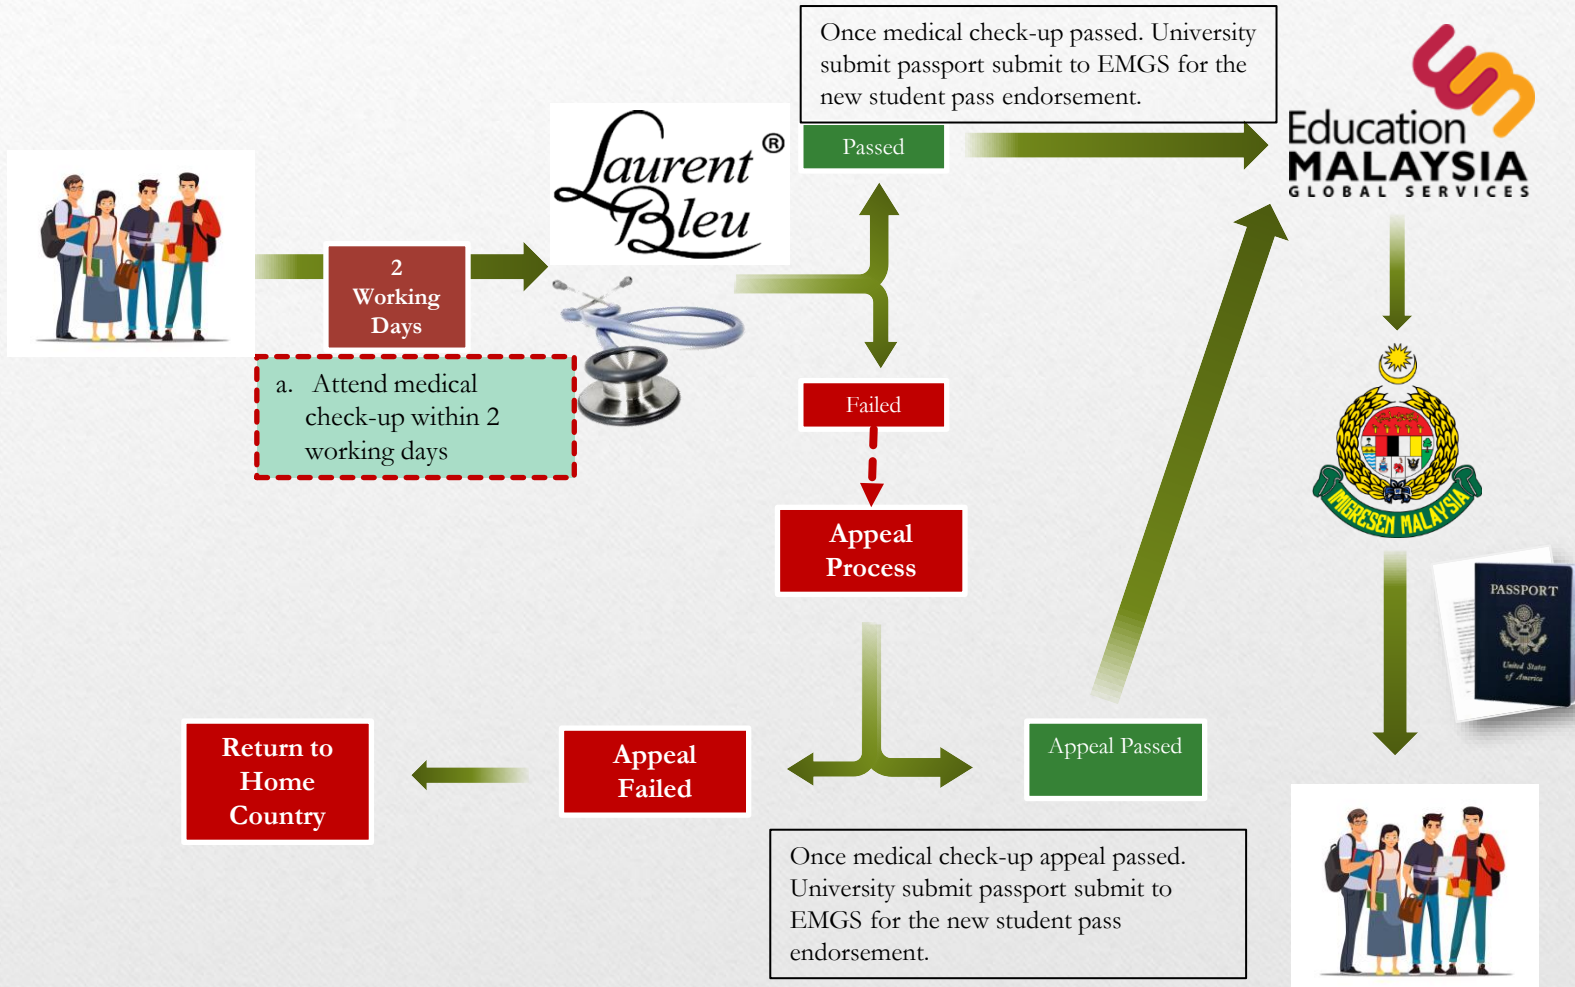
Once medical check-up passed. University submit passport submit to EMGS for the new student pass endorsement.

Laurent Bleu ®

Education MALAYSIA GLOBAL SERVICES

2 Working Days

a. Attend medical check-up within 2 working days

Passed

Failed

Appeal Process

IMIGRESEN MALAYSIA

PASSPORT

United States of America

Return to Home Country

Appeal Failed

Appeal Passed

Once medical check-up appeal passed. University submit passport submit to EMGS for the new student pass endorsement.